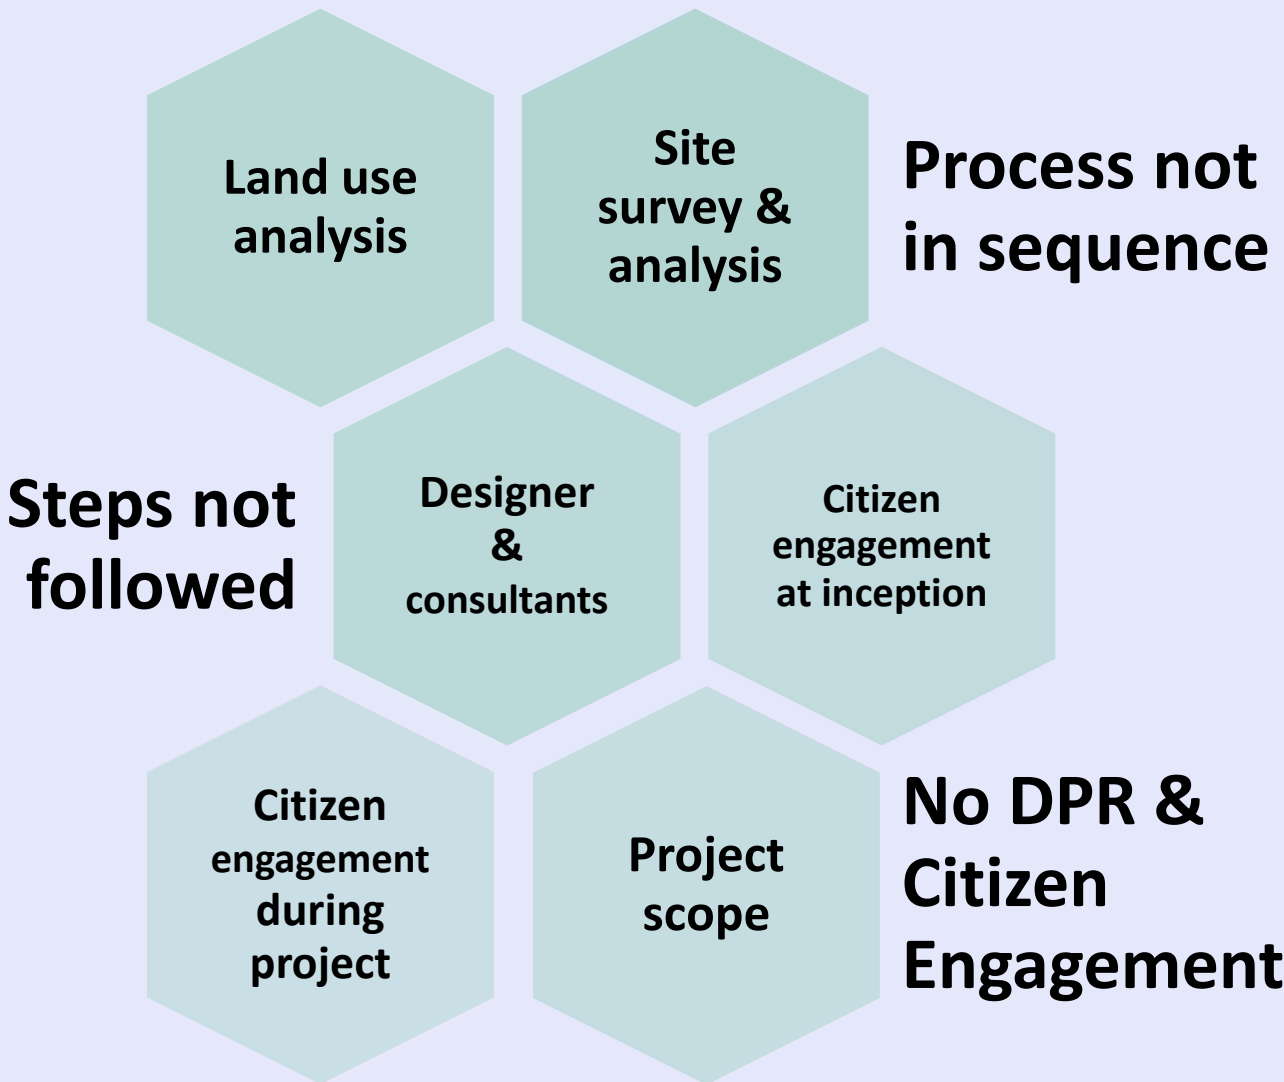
Land use analysis

Site survey & analysis

Process not in sequence

Steps not followed

Designer & consultants

Citizen engagement at inception

Citizen engagement during project

Project scope

No DPR & Citizen Engagement